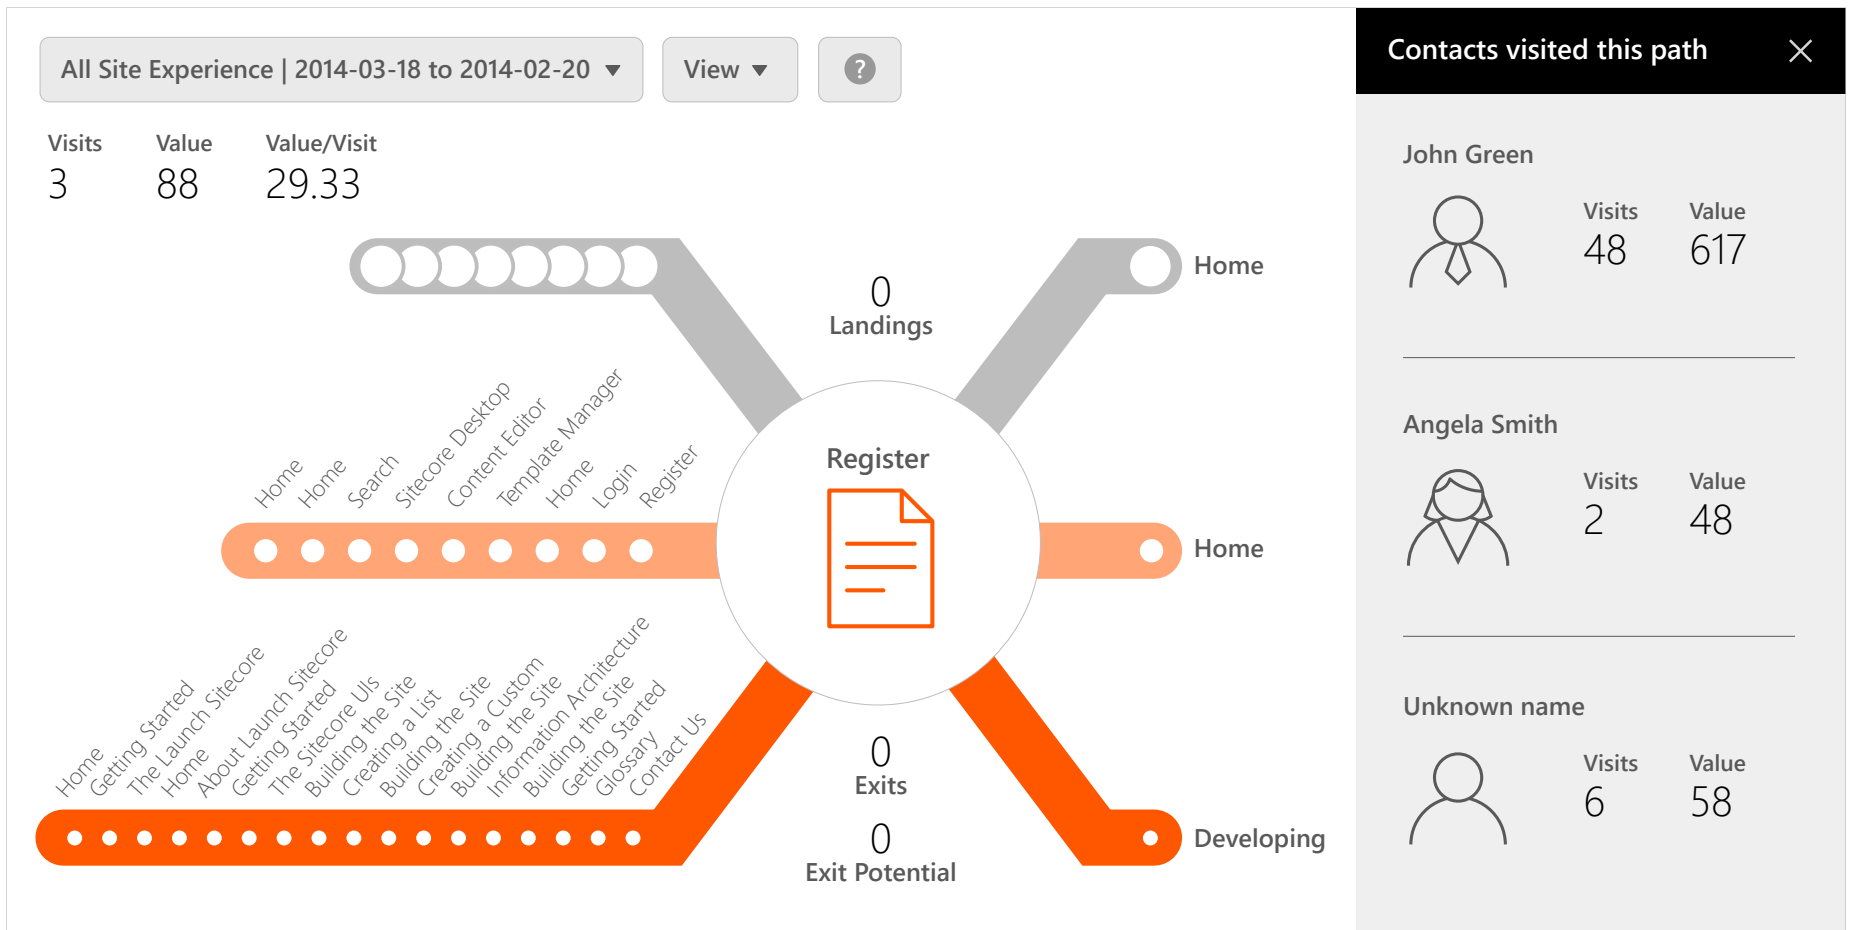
All Site Experience | 2014-03-18 to 2014-02-20 ▼

View ▼

?

Visits
3

Value
88

Value/Visit
29.33

0
Landings

Home

Home Home Search Sitecore Desktop Content Editor Template Manager Home Login Register

Register

Home

Home Getting Started The Launch Sitecore Home About Launch Sitecore Getting Started The Sitecore UIs Building the Site Creating a List Building the Site Creating a Custom Building the Site Information Architecture Building the Site Getting Started Glossary Contact Us

0
Exits

0
Exit Potential

Developing

Contacts visited this path

John Green
Visits
48
Value
617

Angela Smith
Visits
2
Value
48

Unknown name
Visits
6
Value
58